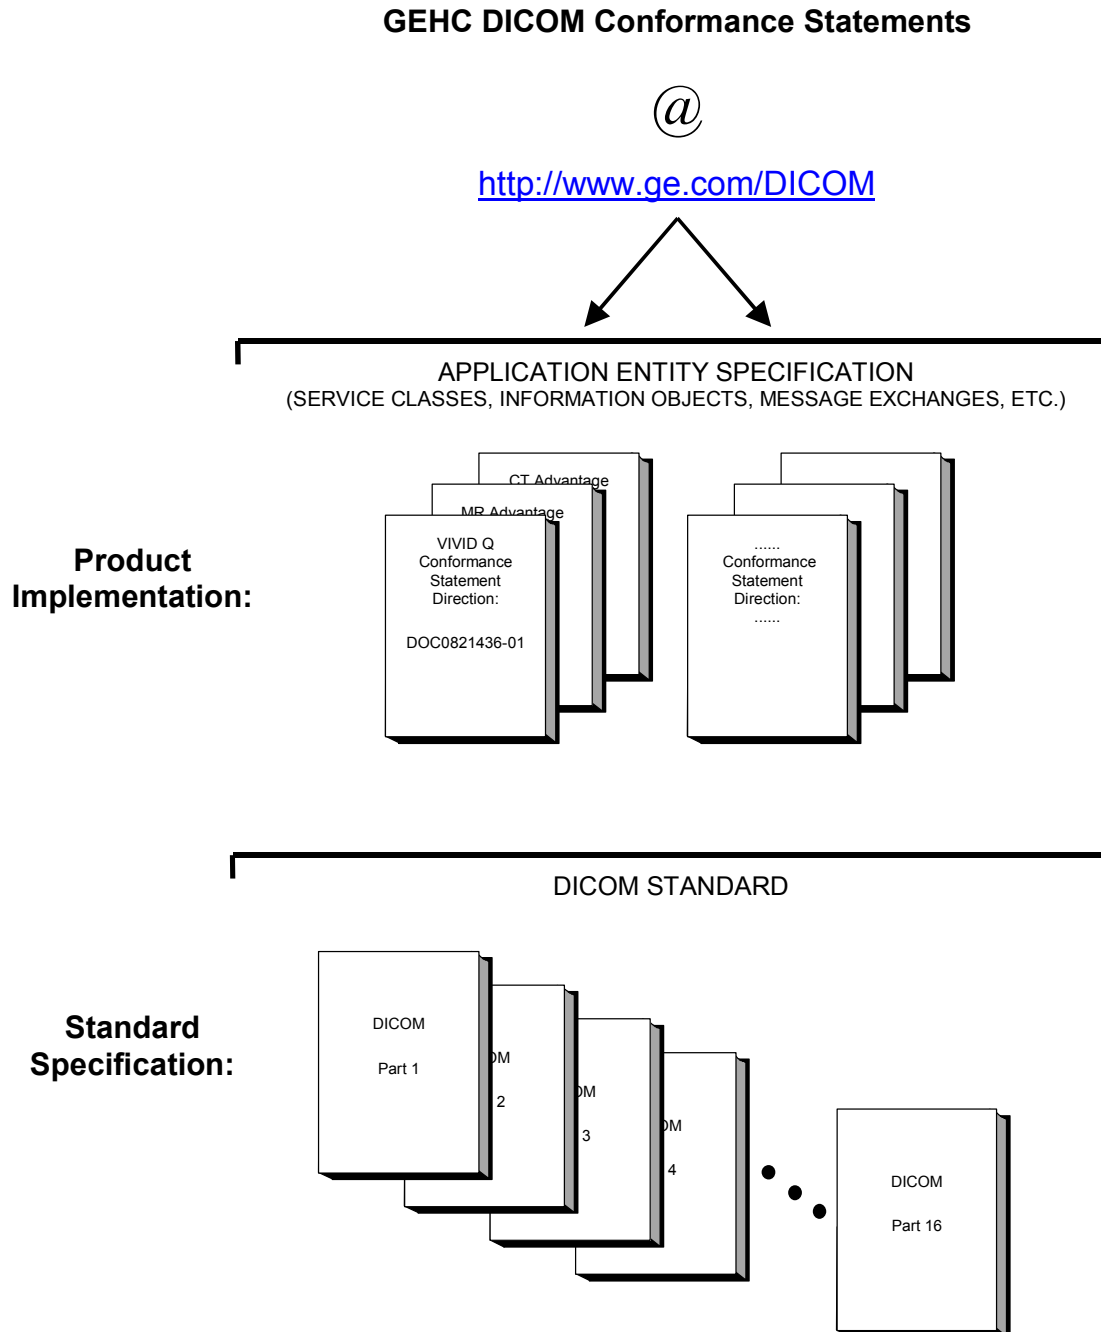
GEHC DICOM Conformance Statements

@

http://www.ge.com/DICOM

APPLICATION ENTITY SPECIFICATION
(SERVICE CLASSES, INFORMATION OBJECTS, MESSAGE EXCHANGES, ETC.)

Product Implementation:

CT Advantage

MR Advantage

VIVID Q Conformance Statement Direction:

DOC0821436-01

...... Conformance Statement Direction: ......

DICOM STANDARD

Standard Specification:

DICOM

Part 1

OM

2

OM

3

OM

4

DICOM

Part 16